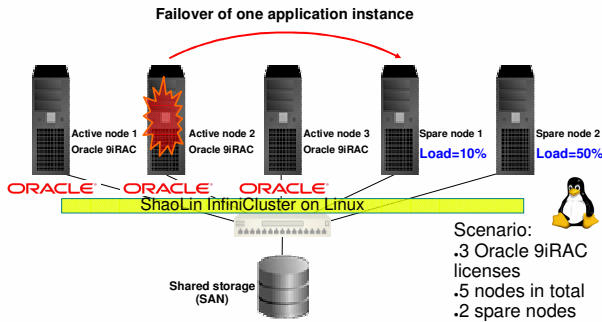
Failover of one application instance

Active node 1
Oracle 9iRAC

Active node 2
Oracle 9iRAC

Active node 3
Oracle 9iRAC

Spare node 1
Load=10%

Spare node 2
Load=50%

ORACLE

ORACLE

ORACLE

ShaoLin InfiniCluster on Linux

Shared storage
(SAN)

Scenario:
•3 Oracle 9iRAC licenses
•5 nodes in total
•2 spare nodes